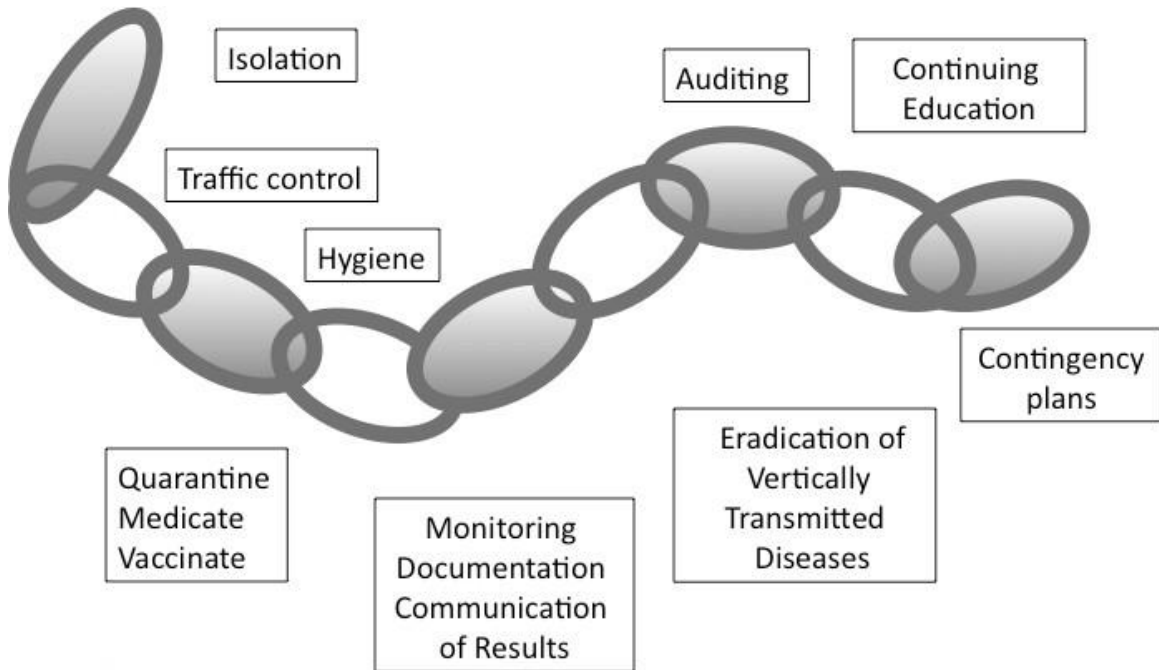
Isolation

Traffic control

Hygiene

Auditing

Continuing Education

Contingency plans

Quarantine
Medicate
Vaccinate

Monitoring
Documentation
Communication of Results

Eradication of Vertically Transmitted Diseases